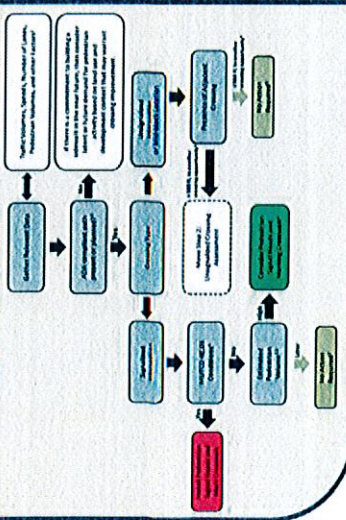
Traffic Volumes, Speeds, Number of Lanes, Pedestrian Volumes, and other Factors

If there is a commitment to building a network in the near future, then consider a lower-stress bikeway that accommodates development context that may warrant crossing improvement

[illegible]

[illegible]

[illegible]

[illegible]

No Action Required

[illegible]

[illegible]

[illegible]

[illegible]

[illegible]

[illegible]

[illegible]

No Action Required